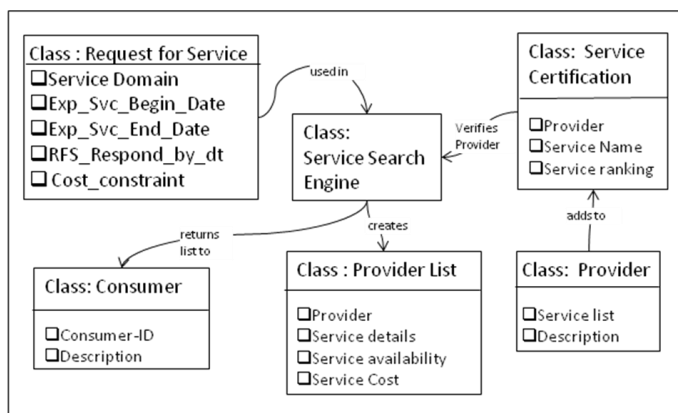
Class : Request for Service
❑Service Domain
❑Exp_Svc_Begin_Date
❑Exp_Svc_End_Date
❑RFS_Respond_by_dt
❑ Cost_constraint

usedin

Class:
Service Search
Engine

Verifies
Provider

Class: Service
Certification
❑Provider
❑Service Name
❑Service ranking

returns
listto

creates

addsto

Class: Consumer
❑Consumer-ID
❑Description

Class : Provider List
❑Provider
❑Service details
❑Service availability
❑Service Cost

Class: Provider
❑Service list
❑Description